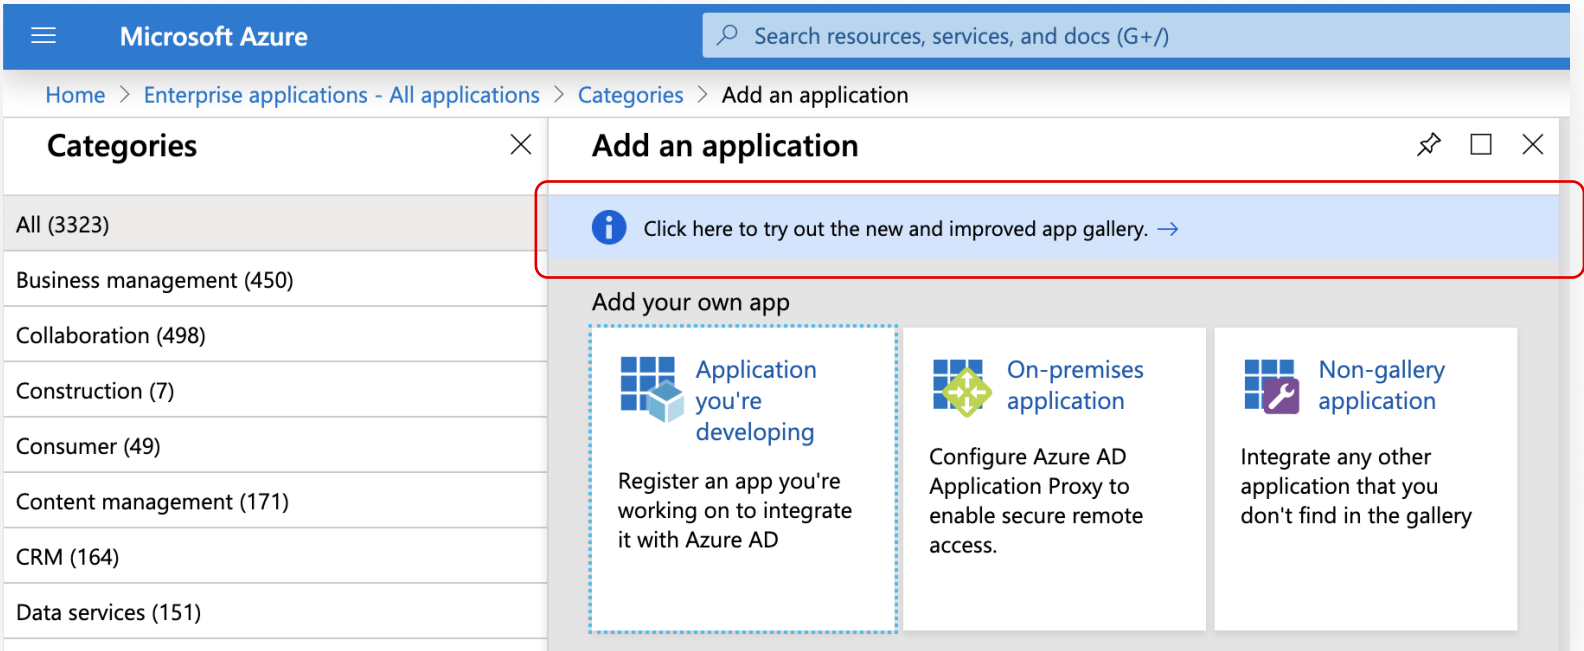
Microsoft Azure

Search resources, services, and docs (G+/)

Home > Enterprise applications - All applications > Categories > Add an application

Categories

All (3323)

Business management (450)

Collaboration (498)

Construction (7)

Consumer (49)

Content management (171)

CRM (164)

Data services (151)

Add an application

Click here to try out the new and improved app gallery. →

Add your own app

Application you're developing

Register an app you're working on to integrate it with Azure AD

On-premises application

Configure Azure AD Application Proxy to enable secure remote access.

Non-gallery application

Integrate any other application that you don't find in the gallery